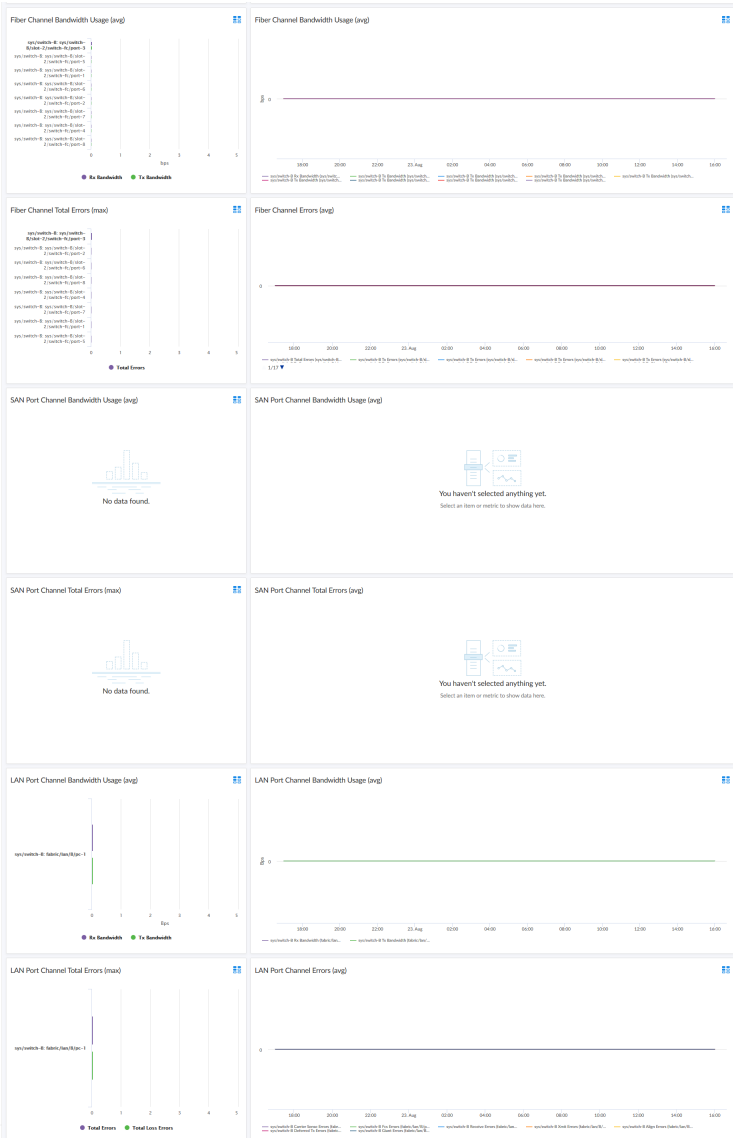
Fiber Channel Bandwidth Usage (avg)

sys/switch-B: sys/switch-B/slot-2/switch-fc/port-3
sys/switch-B: sys/switch-B/slot-2/switch-fc/port-5
sys/switch-B: sys/switch-B/slot-2/switch-fc/port-1
sys/switch-B: sys/switch-B/slot-2/switch-fc/port-6
sys/switch-B: sys/switch-B/slot-2/switch-fc/port-2
sys/switch-B: sys/switch-B/slot-2/switch-fc/port-7
sys/switch-B: sys/switch-B/slot-2/switch-fc/port-4
sys/switch-B: sys/switch-B/slot-2/switch-fc/port-8

0 1 2 3 4 5
Bps

Rx Bandwidth Tx Bandwidth

Fiber Channel Bandwidth Usage (avg)

Bps 0

18:00 20:00 22:00 23. Aug 02:00 04:00 06:00 08:00 10:00 12:00 14:00 16:00

Fiber Channel Total Errors (max)

sys/switch-B: sys/switch-B/slot-2/switch-fc/port-3
sys/switch-B: sys/switch-B/slot-2/switch-fc/port-2
sys/switch-B: sys/switch-B/slot-2/switch-fc/port-5
sys/switch-B: sys/switch-B/slot-2/switch-fc/port-8
sys/switch-B: sys/switch-B/slot-2/switch-fc/port-4
sys/switch-B: sys/switch-B/slot-2/switch-fc/port-7
sys/switch-B: sys/switch-B/slot-2/switch-fc/port-1
sys/switch-B: sys/switch-B/slot-2/switch-fc/port-6

0 1 2 3 4 5

Total Errors

Fiber Channel Errors (avg)

0

18:00 20:00 22:00 23. Aug 02:00 04:00 06:00 08:00 10:00 12:00 14:00 16:00

1/17 ▼

SAN Port Channel Bandwidth Usage (avg)

No data found.

SAN Port Channel Bandwidth Usage (avg)

You haven't selected anything yet.
Select an item or metric to show data here.

SAN Port Channel Total Errors (max)

No data found.

SAN Port Channel Total Errors (avg)

You haven't selected anything yet.
Select an item or metric to show data here.

LAN Port Channel Bandwidth Usage (avg)

sys/switch-B: fabric/lan/B/pc-1

0 1 2 3 4 5
Bps

Rx Bandwidth Tx Bandwidth

LAN Port Channel Bandwidth Usage (avg)

Bps 0

18:00 20:00 22:00 23. Aug 02:00 04:00 06:00 08:00 10:00 12:00 14:00 16:00

LAN Port Channel Total Errors (max)

sys/switch-B: fabric/lan/B/pc-1

0 1 2 3 4 5

Total Errors Total Loss Errors

LAN Port Channel Errors (avg)

0

18:00 20:00 22:00 23. Aug 02:00 04:00 06:00 08:00 10:00 12:00 14:00 16:00